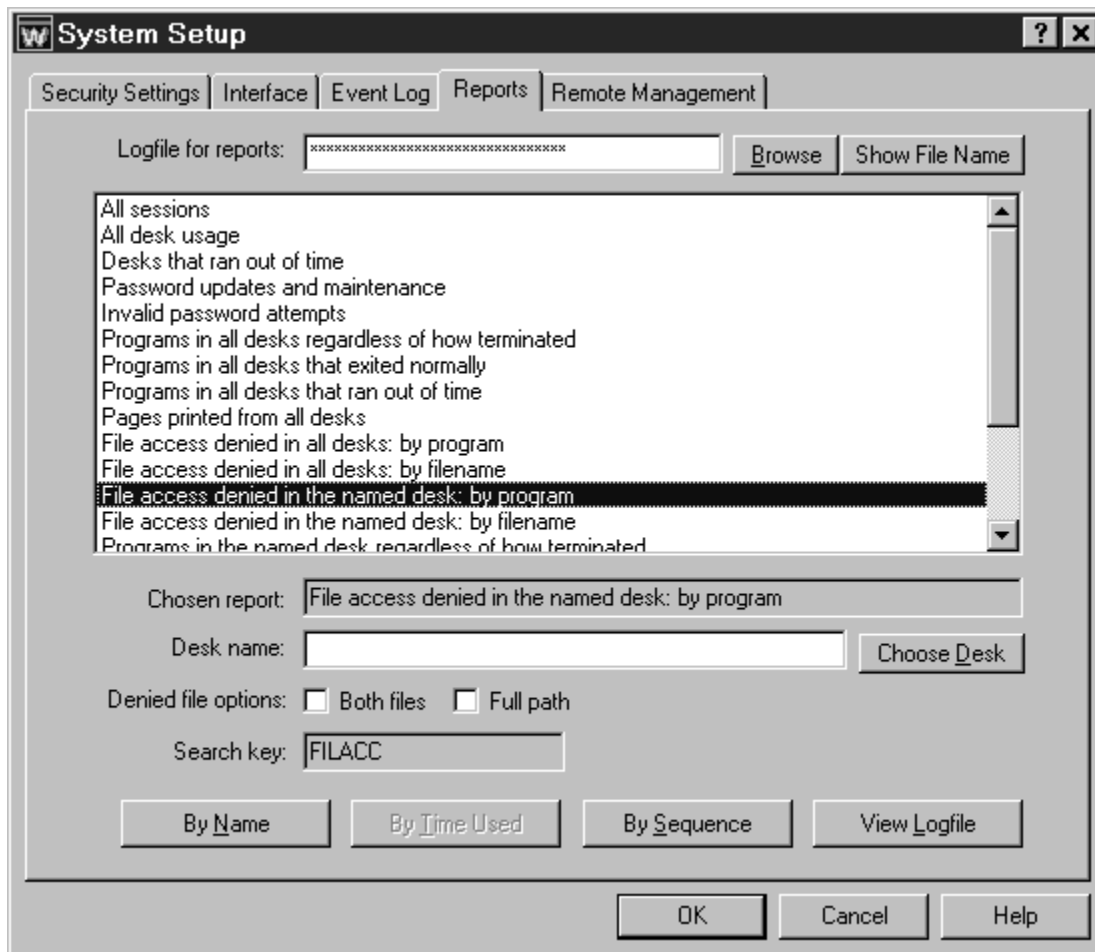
System Setup

Security Settings | Interface | Event Log | Reports | Remote Management

Logfile for reports: ********************************

Browse

Show File Name

All sessions
All desk usage
Desks that ran out of time
Password updates and maintenance
Invalid password attempts
Programs in all desks regardless of how terminated
Programs in all desks that exited normally
Programs in all desks that ran out of time
Pages printed from all desks
File access denied in all desks: by program
File access denied in all desks: by filename
File access denied in the named desk: by program
File access denied in the named desk: by filename
Programs in the named desk regardless of how terminated

Chosen report: File access denied in the named desk: by program

Desk name:

Choose Desk

Denied file options: Both files Full path

Search key: FILACC

By Name

By Time Used

By Sequence

View Logfile

OK

Cancel

Help